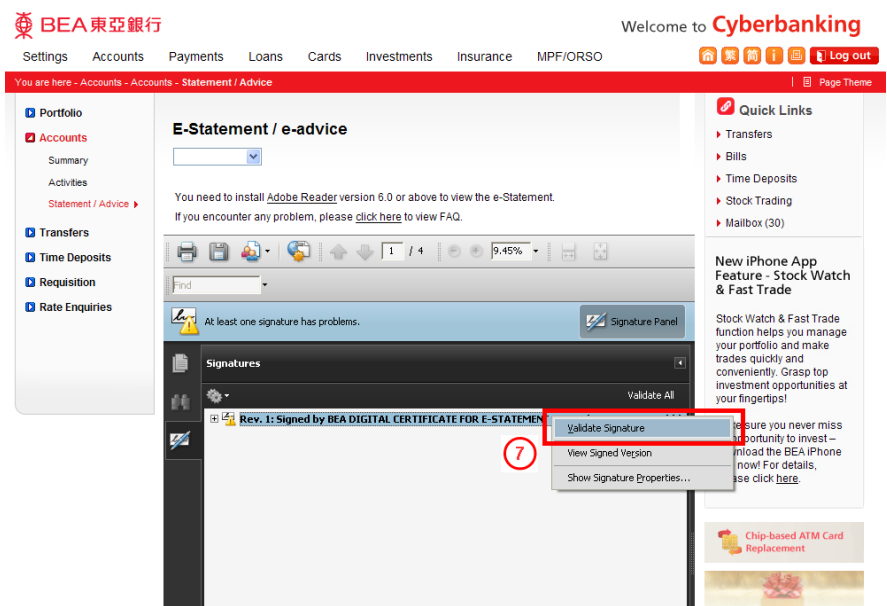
BEA東亞銀行

Welcome to Cyberbanking

Settings Accounts Payments Loans Cards Investments Insurance MPF/ORSO

繁 简 i Log out

You are here - Accounts - Accounts - Statement / Advice

Page Theme

Portfolio
Accounts
Summary
Activities
Statement / Advice
Transfers
Time Deposits
Requisition
Rate Enquiries

E-Statement / e-advice

You need to install Adobe Reader version 6.0 or above to view the e-Statement.
If you encounter any problem, please click here to view FAQ.

1 / 4 9.45%

Find

At least one signature has problems.

Signature Panel

Signatures

Validate All

Rev. 1: Signed by BEA DIGITAL CERTIFICATE FOR E-STATEMENT

Validate Signature
View Signed Version
Show Signature Properties...

7

Quick Links
Transfers
Bills
Time Deposits
Stock Trading
Mailbox (30)

New iPhone App Feature - Stock Watch & Fast Trade

Stock Watch & Fast Trade function helps you manage your portfolio and make trades quickly and conveniently. Grasp top investment opportunities at your fingertips!

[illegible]sure you never miss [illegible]portunity to invest – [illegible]nload the BEA iPhone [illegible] now! For details, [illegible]se click here.

Chip-based ATM Card Replacement